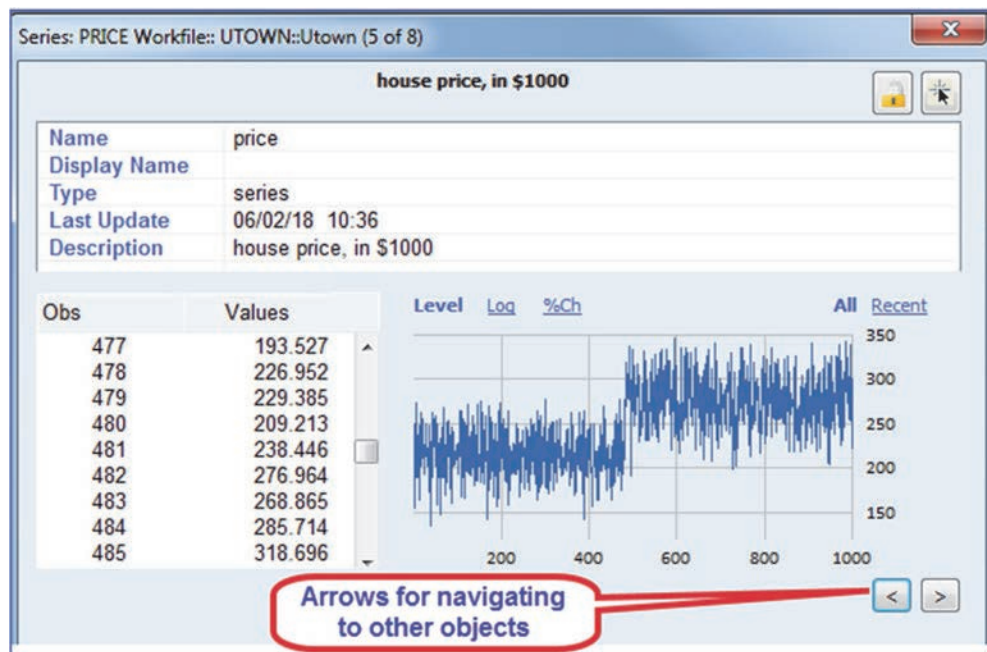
Series: PRICE Workfile:: UTOWN::Utown (5 of 8)

house price, in $1000

| | |
|---|---|
| Name | price |
| Display Name | |
| Type | series |
| Last Update | 06/02/18 10:36 |
| Description | house price, in $1000 |

| Obs | Values |
|---|---|
| 477 | 193.527 |
| 478 | 226.952 |
| 479 | 229.385 |
| 480 | 209.213 |
| 481 | 238.446 |
| 482 | 276.964 |
| 483 | 268.865 |
| 484 | 285.714 |
| 485 | 318.696 |

Level Log %Ch All Recent

350
300
250
200
150

200 400 600 800 1000

Arrows for navigating to other objects

< >